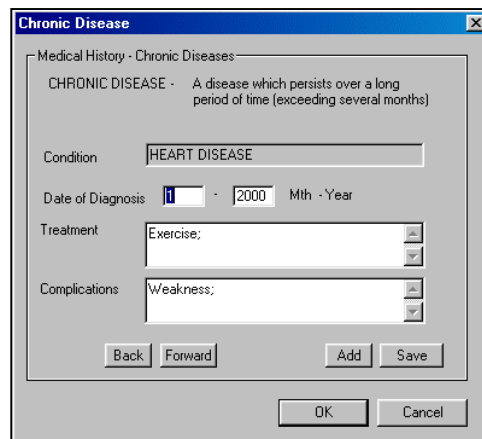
Chronic Disease

Medical History - Chronic Diseases

CHRONIC DISEASE - A disease which persists over a long period of time (exceeding several months)

Condition HEART DISEASE

Date of Diagnosis 1 - 2000 Mth - Year

Treatment Exercise;

Complications Weakness;

Back Forward Add Save

OK Cancel